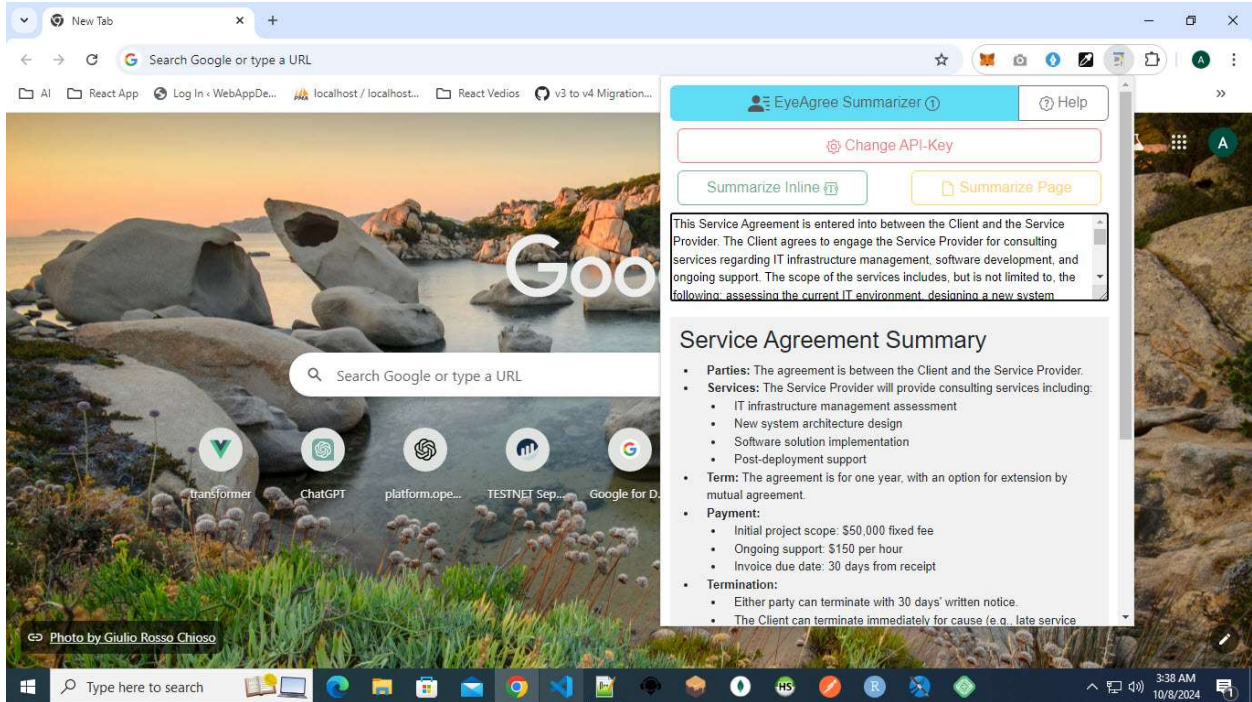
New Tab

Search Google or type a URL

AI React App Log In ‹ WebAppDe... localhost / localhost... React Vedios v3 to v4 Migration...

EyeAgree Summarizer ⓘ
Help
Change API-Key
Summarize Inline
Summarize Page

This Service Agreement is entered into between the Client and the Service Provider. The Client agrees to engage the Service Provider for consulting services regarding IT infrastructure management, software development, and ongoing support. The scope of the services includes, but is not limited to, the following: assessing the current IT environment, designing a new system

Service Agreement Summary

- **Parties:** The agreement is between the Client and the Service Provider.
- **Services:** The Service Provider will provide consulting services including:
  - IT infrastructure management assessment
  - New system architecture design
  - Software solution implementation
  - Post-deployment support
- **Term:** The agreement is for one year, with an option for extension by mutual agreement.
- **Payment:**
  - Initial project scope: $50,000 fixed fee
  - Ongoing support: $150 per hour
  - Invoice due date: 30 days from receipt
- **Termination:**
  - Either party can terminate with 30 days' written notice.
  - The Client can terminate immediately for cause (e.g., late service

Goo

Search Google or type a URL

transformer ChatGPT platform.ope... TESTNET Sep... Google for D...

A

Photo by Giulio Rosso Chioso

Type here to search

3:38 AM
10/8/2024